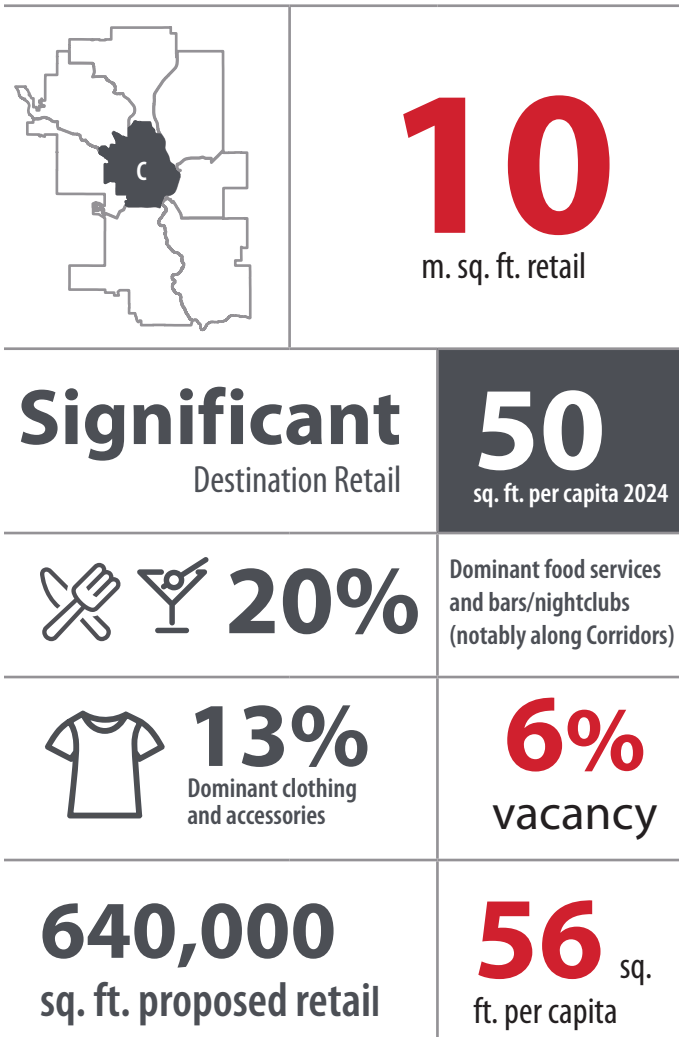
C

10
m. sq. ft. retail

Significant
Destination Retail

50
sq. ft. per capita 2024

20%

Dominant food services and bars/nightclubs (notably along Corridors)

13%
Dominant clothing and accessories

6%
vacancy

640,000
sq. ft. proposed retail

56 sq. ft. per capita